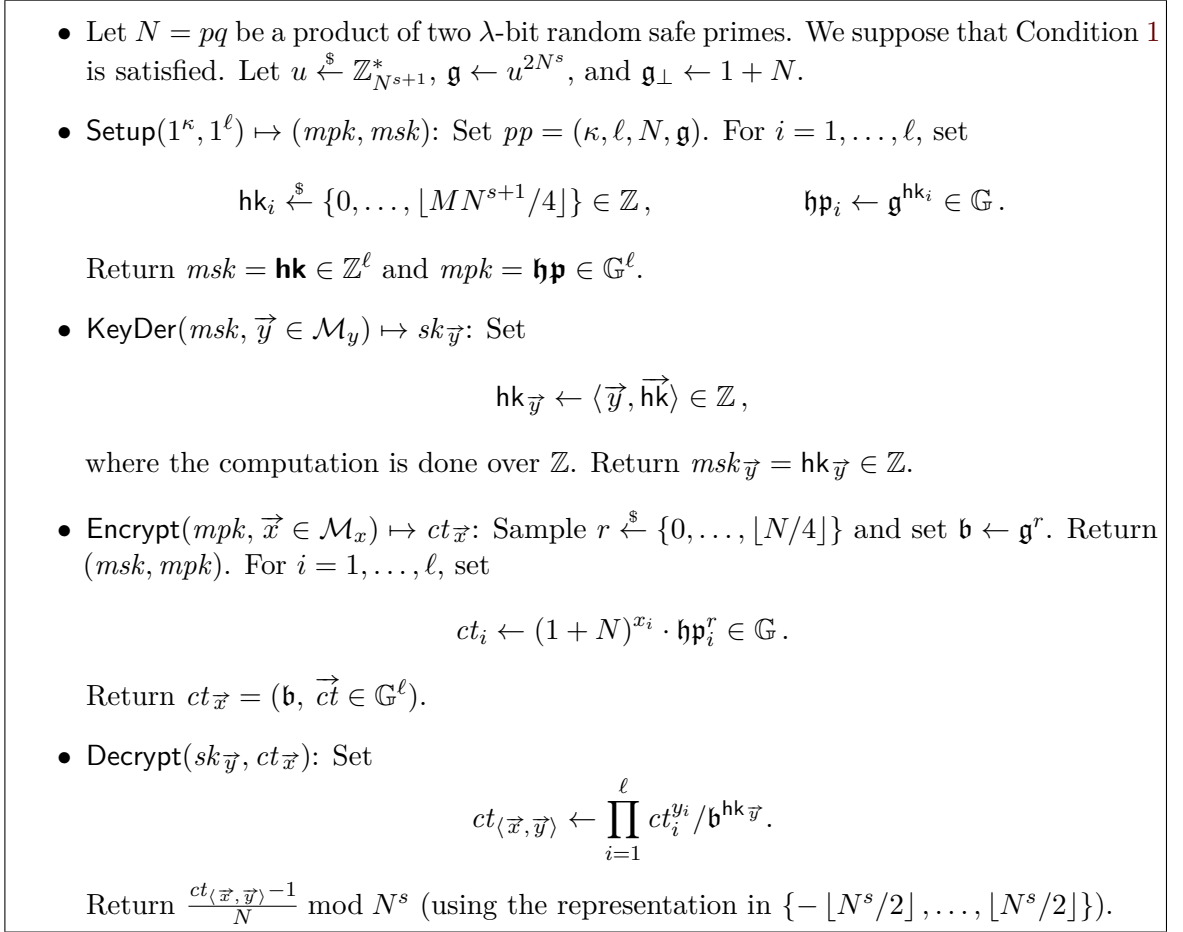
• Let $N = pq$ be a product of two $\lambda$-bit random safe primes. We suppose that Condition 1 is satisfied. Let $u \xleftarrow{\$} \mathbb{Z}^*_{N^{s+1}}$, $\mathfrak{g} \leftarrow u^{2N^s}$, and $\mathfrak{g}_\perp \leftarrow 1 + N$.

• $\mathsf{Setup}(1^\kappa, 1^\ell) \mapsto (mpk, msk)$: Set $pp = (\kappa, \ell, N, \mathfrak{g})$. For $i = 1, \dots, \ell$, set

$\mathsf{hk}_i \xleftarrow{\$} \{0, \dots, \lfloor MN^{s+1}/4 \rfloor\} \in \mathbb{Z}\,, \qquad \mathfrak{hp}_i \leftarrow \mathfrak{g}^{\mathsf{hk}_i} \in \mathbb{G}\,.$

Return $msk = \mathbf{hk} \in \mathbb{Z}^\ell$ and $mpk = \mathfrak{hp} \in \mathbb{G}^\ell$.

• $\mathsf{KeyDer}(msk, \vec{y} \in \mathcal{M}_y) \mapsto sk_{\vec{y}}$: Set

$\mathsf{hk}_{\vec{y}} \leftarrow \langle \vec{y}, \vec{\mathsf{hk}} \rangle \in \mathbb{Z}\,,$

where the computation is done over $\mathbb{Z}$. Return $msk_{\vec{y}} = \mathsf{hk}_{\vec{y}} \in \mathbb{Z}$.

• $\mathsf{Encrypt}(mpk, \vec{x} \in \mathcal{M}_x) \mapsto ct_{\vec{x}}$: Sample $r \xleftarrow{\$} \{0, \dots, \lfloor N/4 \rfloor\}$ and set $\mathfrak{b} \leftarrow \mathfrak{g}^r$. Return $(msk, mpk)$. For $i = 1, \dots, \ell$, set

$ct_i \leftarrow (1+N)^{x_i} \cdot \mathfrak{hp}_i^r \in \mathbb{G}\,.$

Return $ct_{\vec{x}} = (\mathfrak{b}, \vec{ct} \in \mathbb{G}^\ell)$.

• $\mathsf{Decrypt}(sk_{\vec{y}}, ct_{\vec{x}})$: Set

$ct_{\langle \vec{x}, \vec{y} \rangle} \leftarrow \prod_{i=1}^{\ell} ct_i^{y_i} / \mathfrak{b}^{\mathsf{hk}_{\vec{y}}}.$

Return $\frac{ct_{\langle \vec{x}, \vec{y} \rangle} - 1}{N} \bmod N^s$ (using the representation in $\{-\lfloor N^s/2 \rfloor, \dots, \lfloor N^s/2 \rfloor\}$).